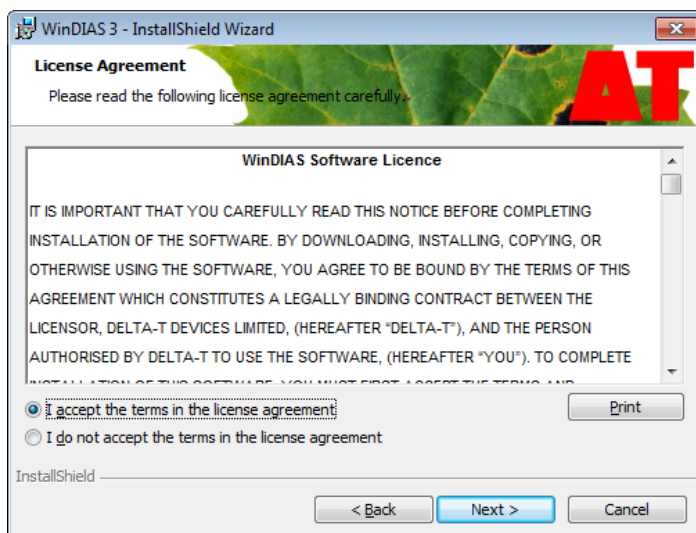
WinDIAS 3 - InstallShield Wizard

License Agreement

Please read the following license agreement carefully.

AT

WinDIAS Software Licence

IT IS IMPORTANT THAT YOU CAREFULLY READ THIS NOTICE BEFORE COMPLETING INSTALLATION OF THE SOFTWARE. BY DOWNLOADING, INSTALLING, COPYING, OR OTHERWISE USING THE SOFTWARE, YOU AGREE TO BE BOUND BY THE TERMS OF THIS AGREEMENT WHICH CONSTITUTES A LEGALLY BINDING CONTRACT BETWEEN THE LICENSOR, DELTA-T DEVICES LIMITED, (HEREAFTER "DELTA-T"), AND THE PERSON AUTHORISED BY DELTA-T TO USE THE SOFTWARE, (HEREAFTER "YOU"). TO COMPLETE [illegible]

I accept the terms in the license agreement

I do not accept the terms in the license agreement

Print

InstallShield

< Back

Next >

Cancel